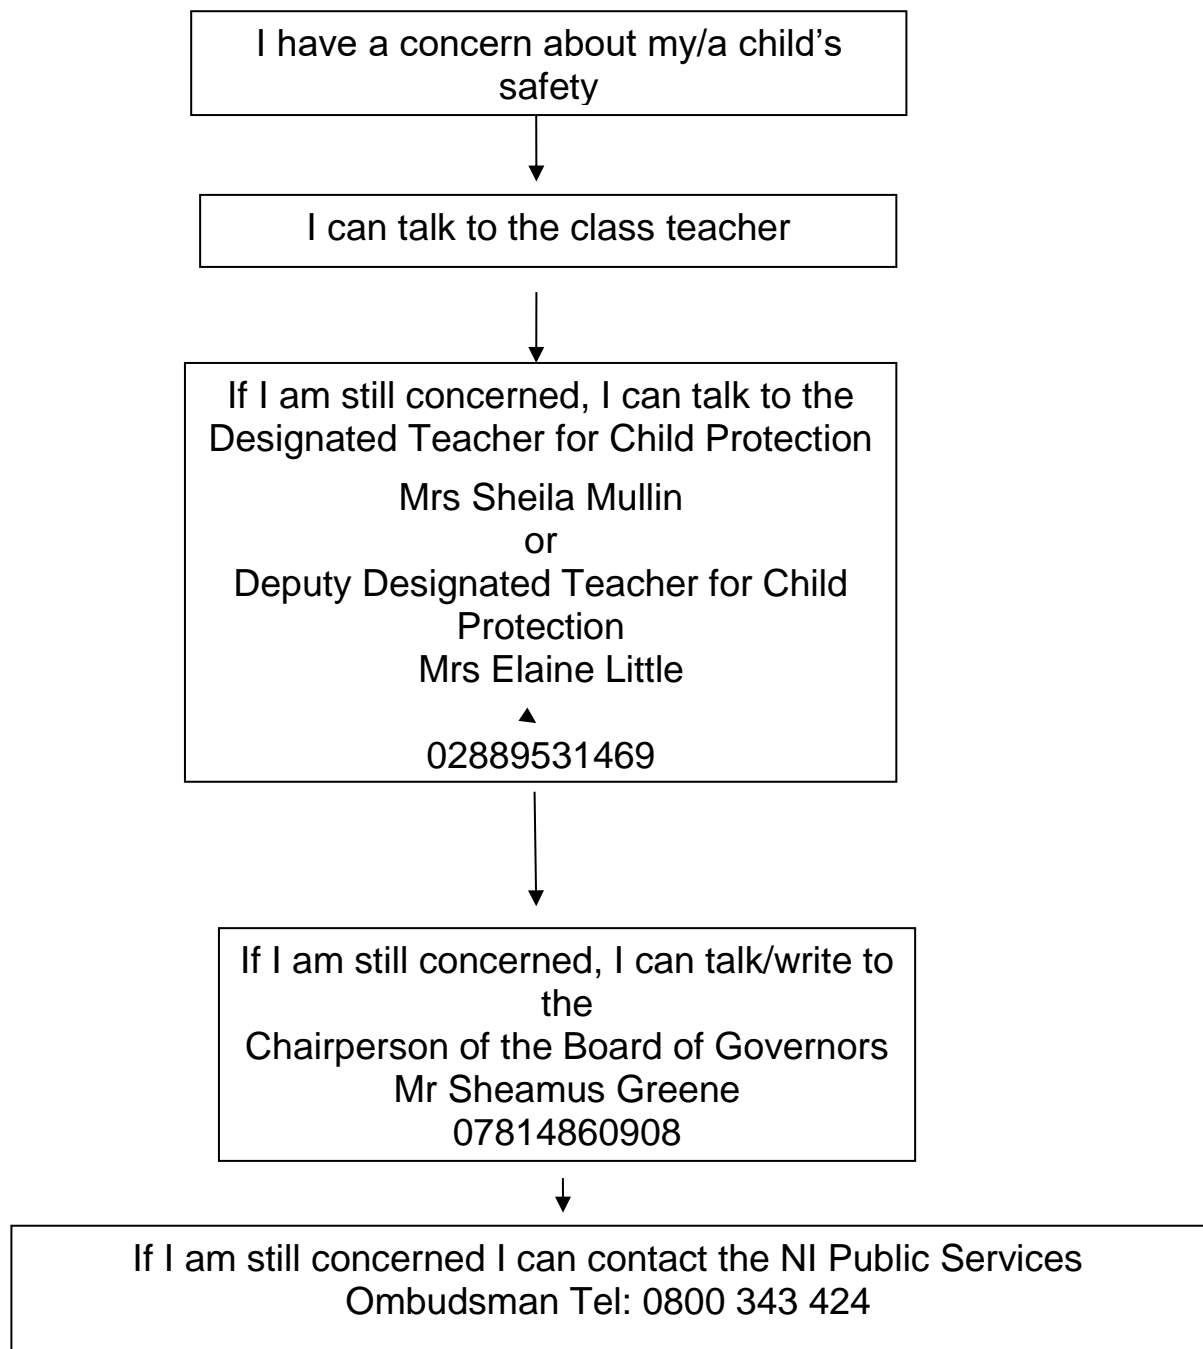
I have a concern about my/a child’s safety

I can talk to the class teacher

If I am still concerned, I can talk to the Designated Teacher for Child Protection

Mrs Sheila Mullin
or
Deputy Designated Teacher for Child Protection
Mrs Elaine Little

02889531469

If I am still concerned, I can talk/write to the
Chairperson of the Board of Governors
Mr Sheamus Greene
07814860908

If I am still concerned I can contact the NI Public Services Ombudsman Tel: 0800 343 424